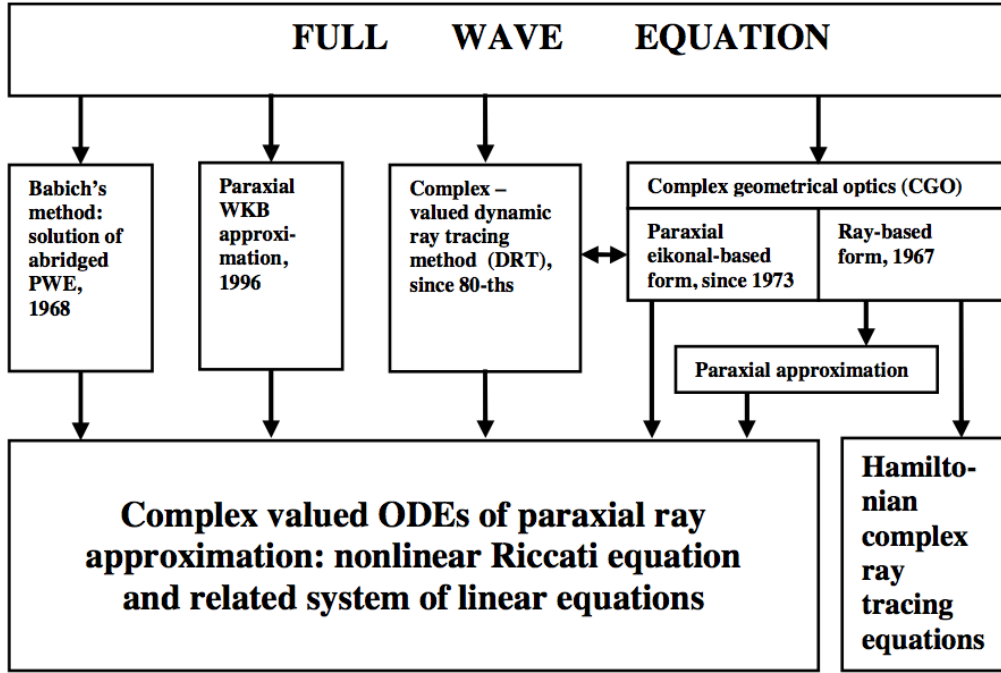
FULL WAVE EQUATION

Babich's method: solution of abridged PWE, 1968

Paraxial WKB approximation, 1996

Complex – valued dynamic ray tracing method (DRT), since 80-ths

Complex geometrical optics (CGO)

Paraxial eikonal-based form, since 1973

Ray-based form, 1967

Paraxial approximation

Complex valued ODEs of paraxial ray approximation: nonlinear Riccati equation and related system of linear equations

Hamiltonian complex ray tracing equations